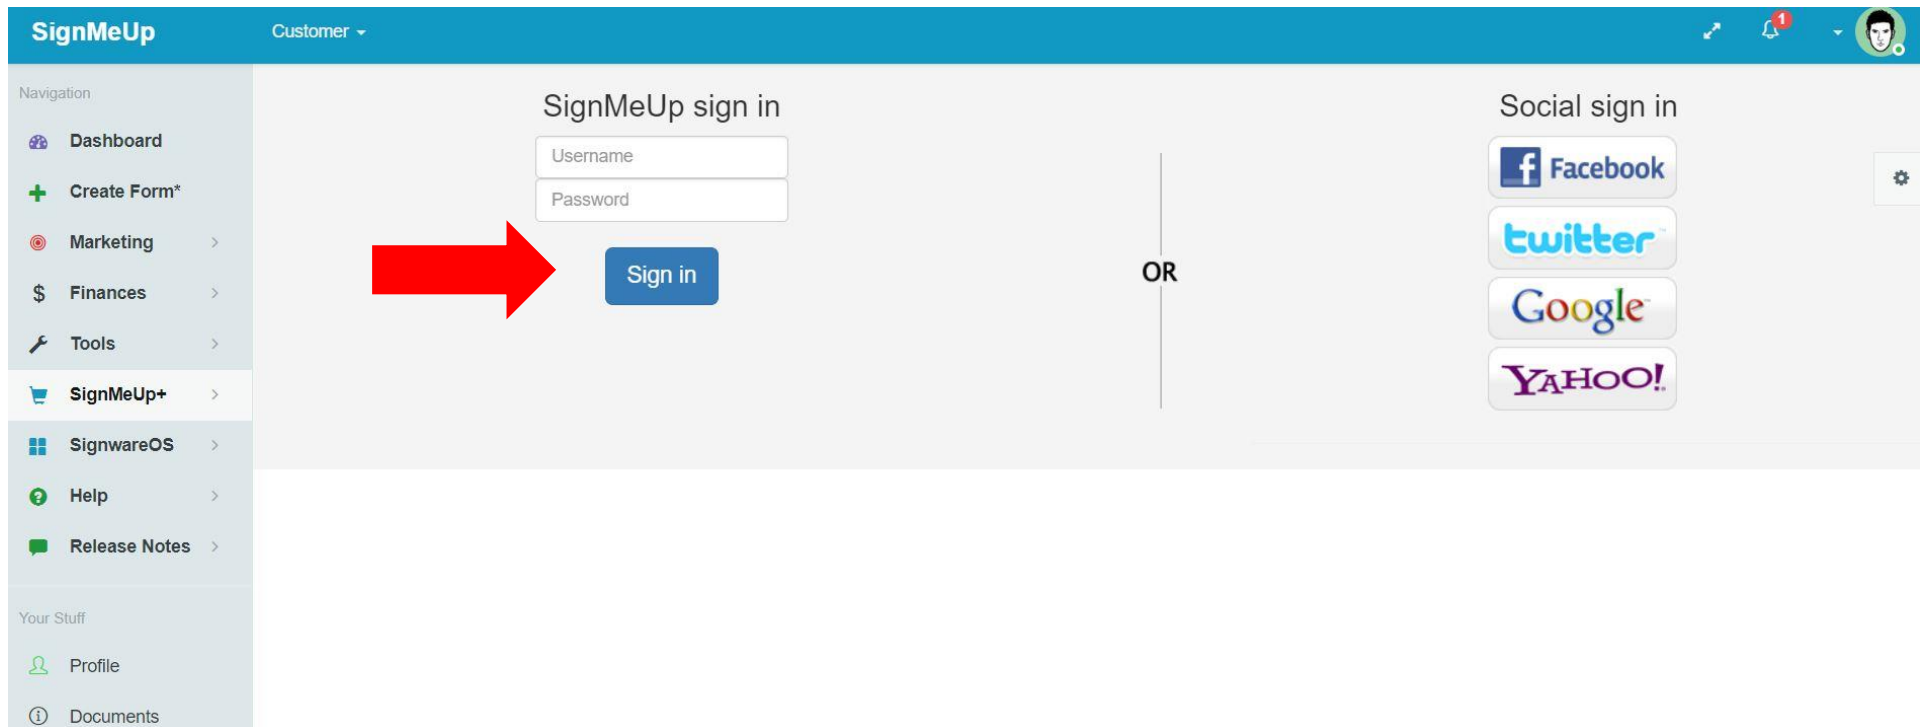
SignMeUp

Customer

1

Navigation

Dashboard

Create Form*

Marketing

Finances

Tools

SignMeUp+

SignwareOS

Help

Release Notes

Your Stuff

Profile

Documents

SignMeUp sign in

Username

Password

Sign in

OR

Social sign in

Facebook

twitter

Google

YAHOO!